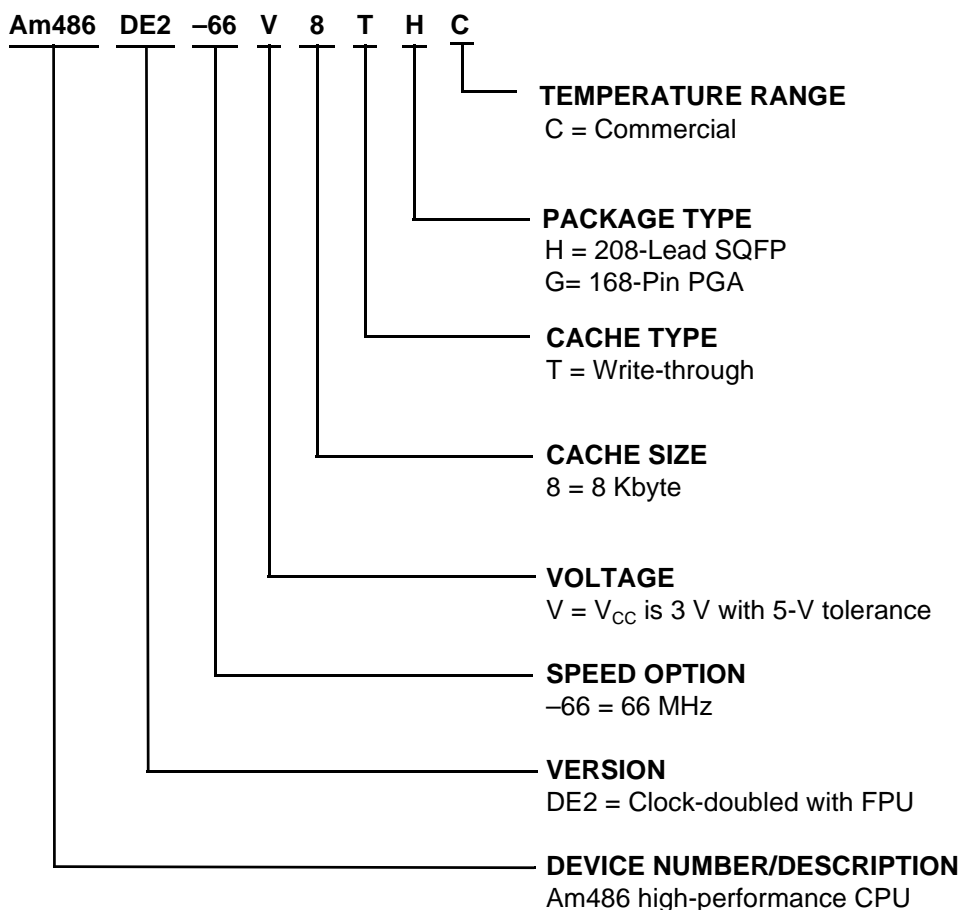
Am486 DE2 –66 V 8 T H C

TEMPERATURE RANGE
C = Commercial

PACKAGE TYPE
H = 208-Lead SQFP
G= 168-Pin PGA

CACHE TYPE
T = Write-through

CACHE SIZE
8 = 8 Kbyte

VOLTAGE
V = $V_{CC}$ is 3 V with 5-V tolerance

SPEED OPTION
–66 = 66 MHz

VERSION
DE2 = Clock-doubled with FPU

DEVICE NUMBER/DESCRIPTION
Am486 high-performance CPU